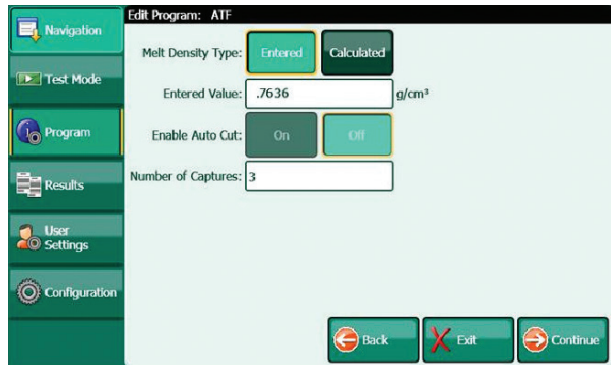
Navigation

Test Mode

Program

Results

User Settings

Configuration

Edit Program: ATF

Melt Density Type: Entered Calculated

Entered Value: .7636 $g/cm^3$

Enable Auto Cut: On Off

Number of Captures: 3

Back Exit Continue